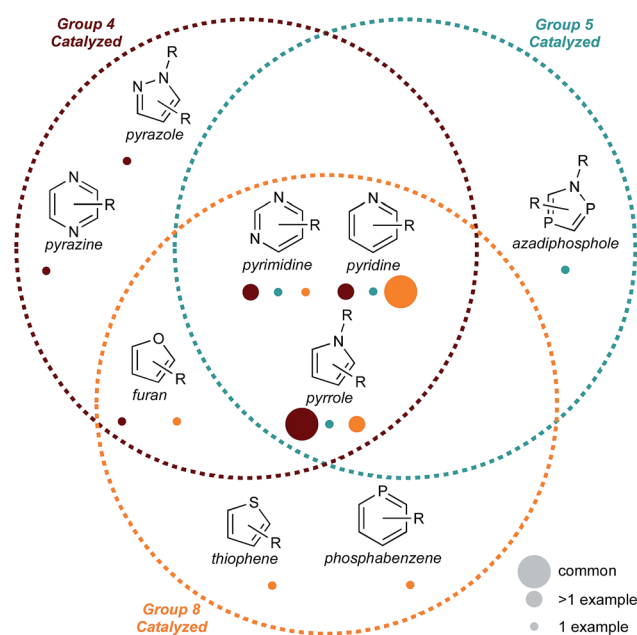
Group 4 Catalyzed

Group 5 Catalyzed

R
N
N
R
pyrazole

N
N
R
pyrazine

N
N
R
pyrimidine

N
R
pyridine

R
N
P
P
R
azadiphosphole

O
R
furan

R
N
R
pyrrole

S
R
thiophene

P
R
phosphabenzene

common
>1 example
1 example

Group 8 Catalyzed